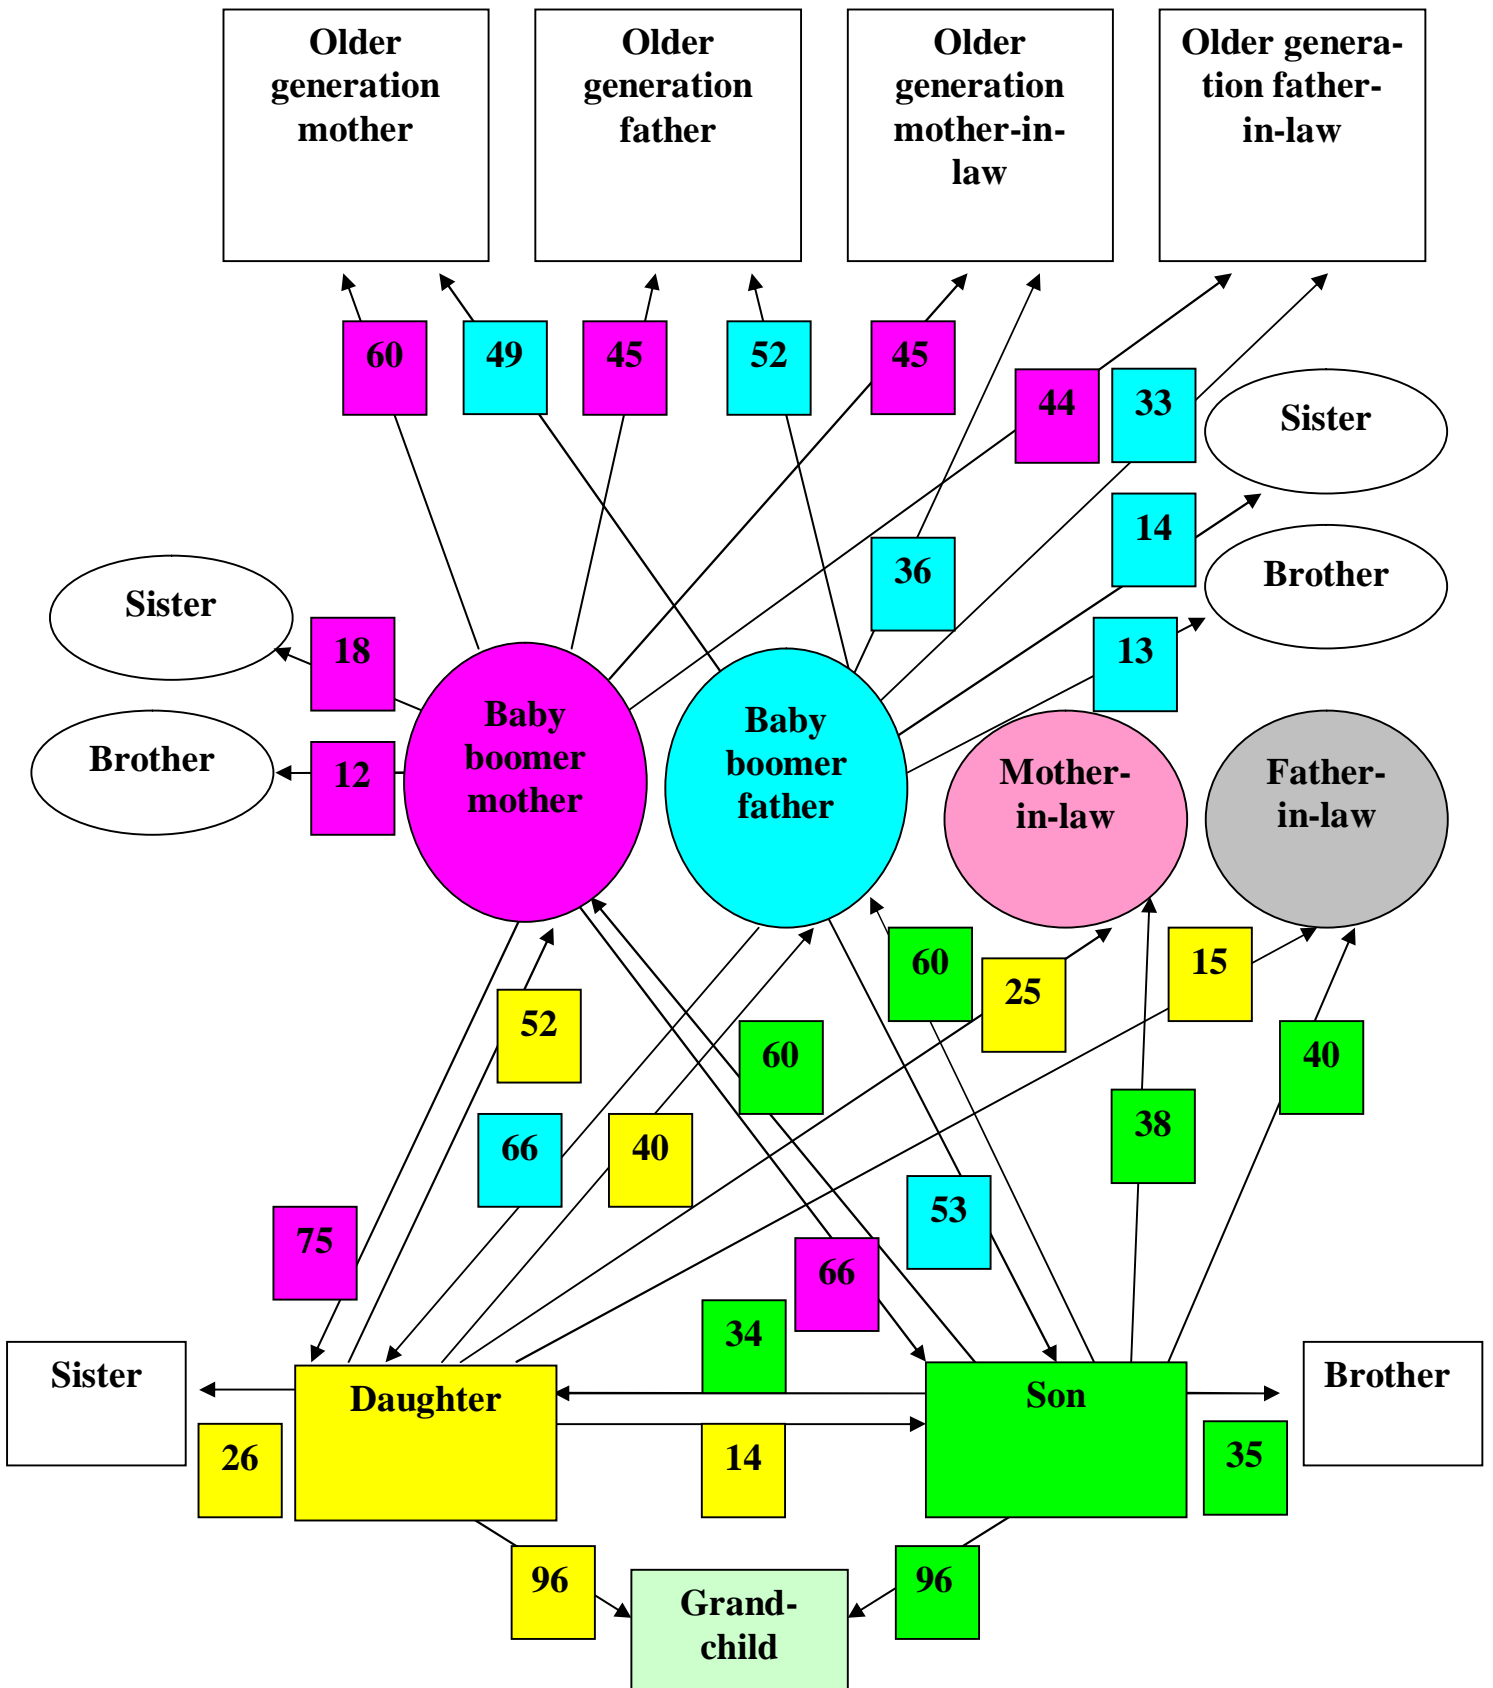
Older generation mother

Older generation father

Older generation mother-in-law

Older generation father-in-law

60
49
45
52
45
44
33
Sister
14
36
Brother
Sister
18
13
Baby boomer mother
Baby boomer father
Brother
12
Mother-in-law
Father-in-law
60
25
15
52
60
40
66
40
38
75
53
66
34
Sister
Daughter
Son
Brother
26
14
35
96
96
Grand-child